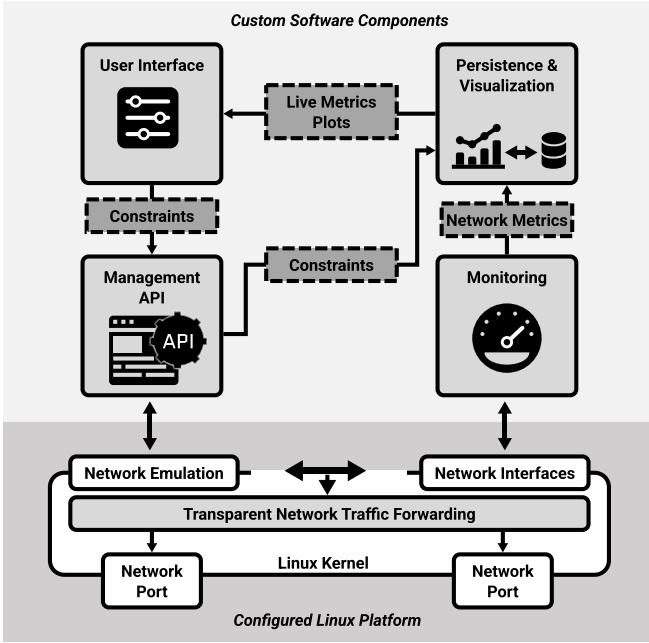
Custom Software Components

User Interface

Live Metrics Plots

Persistence & Visualization

Constraints

Network Metrics

Management API

API

Constraints

Monitoring

Network Emulation

Network Interfaces

Transparent Network Traffic Forwarding

Network Port

Linux Kernel

Network Port

Configured Linux Platform